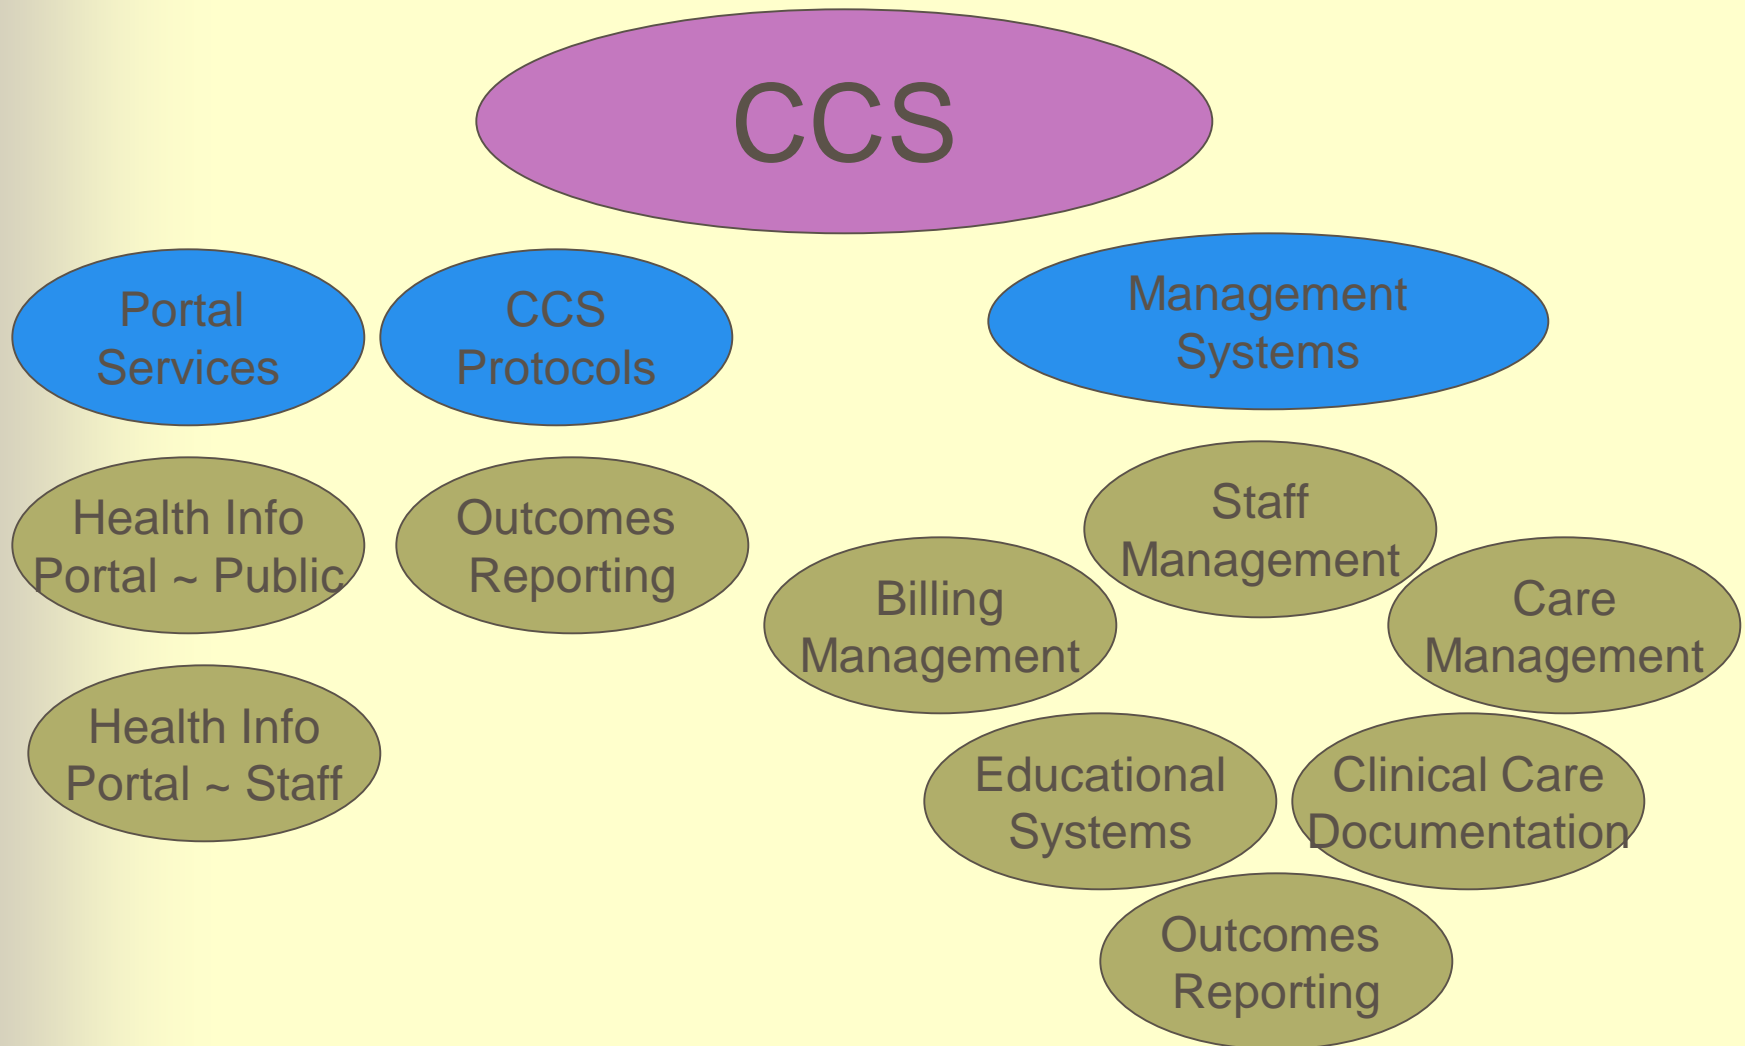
CCS

Portal Services

CCS Protocols

Management Systems

Health Info Portal ~ Public

Outcomes Reporting

Staff Management

Billing Management

Care Management

Health Info Portal ~ Staff

Educational Systems

Clinical Care Documentation

Outcomes Reporting